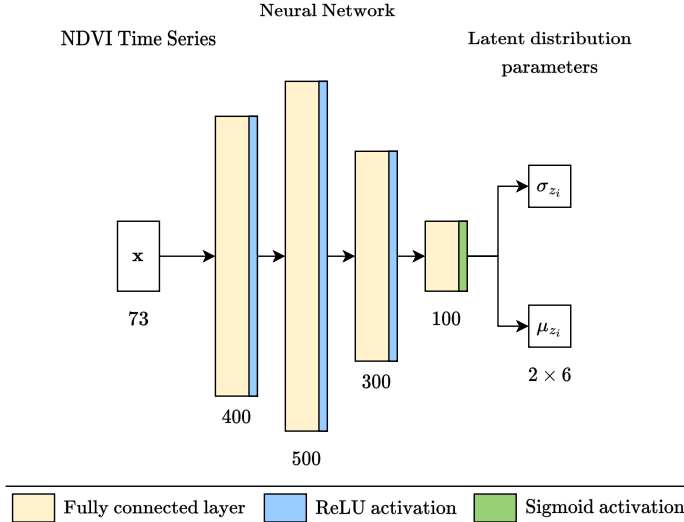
Neural Network

NDVI Time Series

Latent distribution parameters

$\mathbf{x}$

73

400

500

300

100

$\sigma_{z_i}$

$\mu_{z_i}$

$2 \times 6$

Fully connected layer

ReLU activation

Sigmoid activation